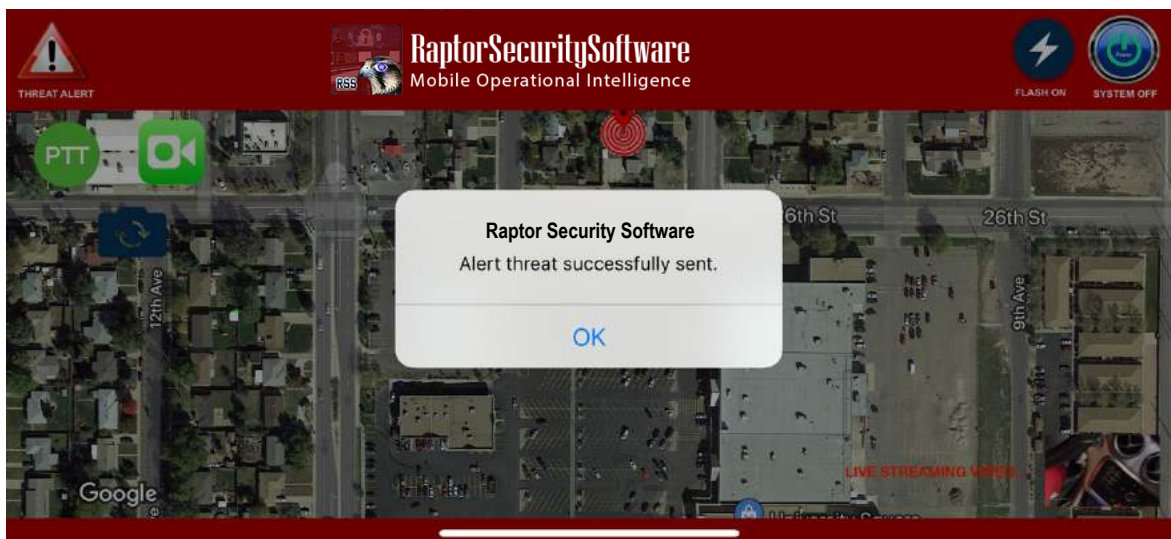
THREAT ALERT

RSS

RaptorSecuritySoftware
Mobile Operational Intelligence

FLASH ON

SYSTEM OFF

PTT

6th St

26th St

12th Ave

9th Ave

Raptor Security Software
Alert threat successfully sent.

OK

LIVE STREAMING VIDEO

Google

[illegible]